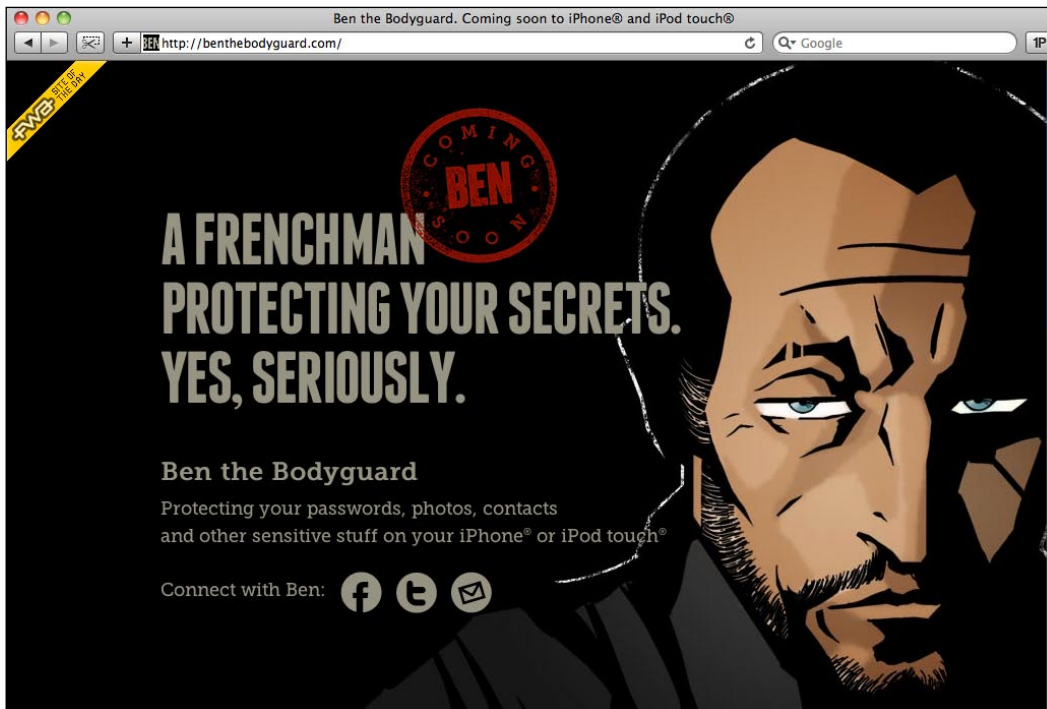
Ben the Bodyguard. Coming soon to iPhone® and iPod touch®

http://benthebodyguard.com/

Google

1P

FWA SITE OF THE DAY

COMING BEN SOON

A FRENCHMAN PROTECTING YOUR SECRETS. YES, SERIOUSLY.

Ben the Bodyguard

Protecting your passwords, photos, contacts and other sensitive stuff on your iPhone® or iPod touch®

Connect with Ben: